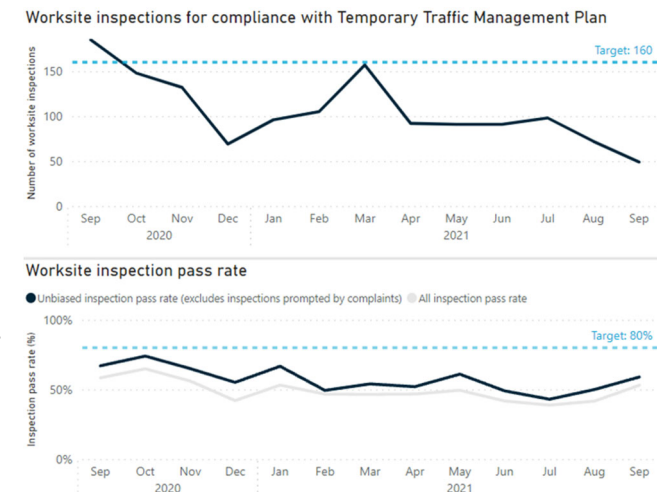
Worksite inspections for compliance with Temporary Traffic Management Plan

Target: 160

Number of worksite inspections

150

100

50

0

Sep Oct Nov Dec Jan Feb Mar Apr May Jun Jul Aug Sep

2020

2021

Worksite inspection pass rate

Unbiased inspection pass rate (excludes inspections prompted by complaints) All inspection pass rate

Target: 80%

Inspection pass rate (%)

100%

50%

0%

Sep Oct Nov Dec Jan Feb Mar Apr May Jun Jul Aug Sep

2020

2021